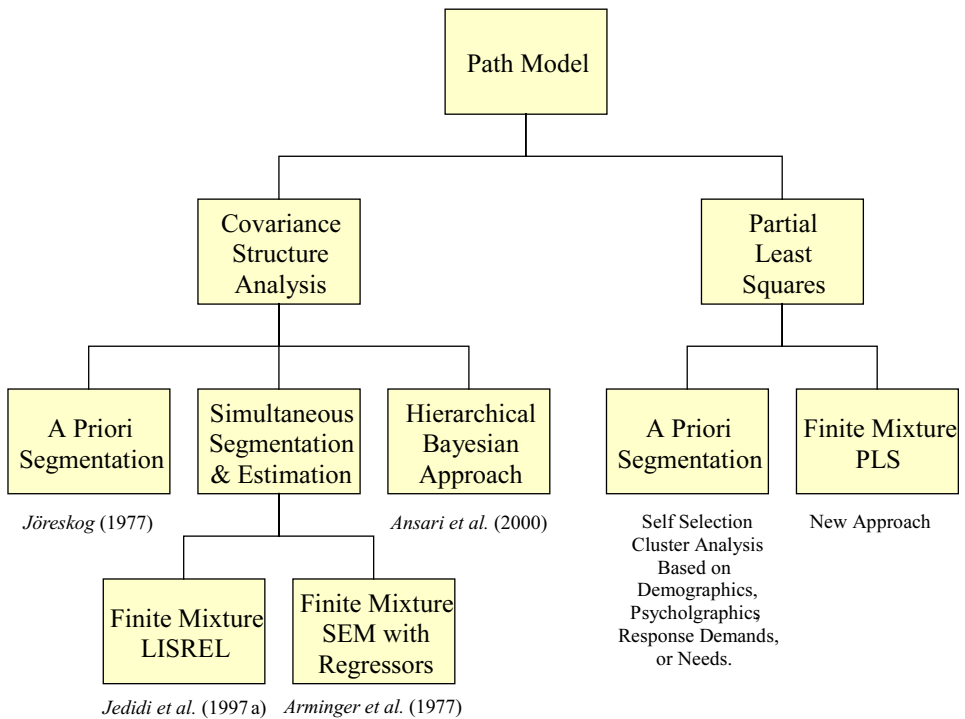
Path Model

Covariance Structure Analysis

Partial Least Squares

A Priori Segmentation

Simultaneous Segmentation & Estimation

Hierarchical Bayesian Approach

A Priori Segmentation

Finite Mixture PLS

Jöreskog (1977)

Ansari et al. (2000)

Self Selection Cluster Analysis Based on Demographics, Psycholgraphics Response Demands, or Needs.

New Approach

Finite Mixture LISREL

Finite Mixture SEM with Regressors

Jedidi et al. (1997 a)

Arminger et al. (1977)